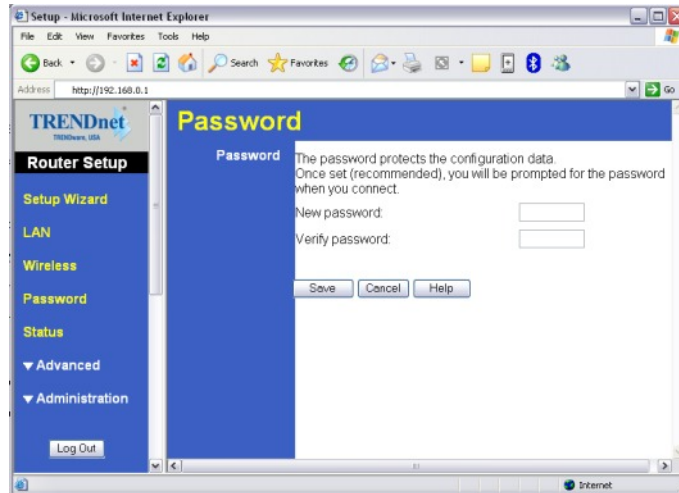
Setup - Microsoft Internet Explorer

File Edit View Favorites Tools Help

Back Search Favorites

Address http://192.168.0.1 Go

TRENDnet
TRENDware, USA

Router Setup

Setup Wizard

LAN

Wireless

Password

Status

▼Advanced

▼Administration

Log Out

Password

Password

The password protects the configuration data.
Once set (recommended), you will be prompted for the password when you connect.

New password:

Verify password:

Save Cancel Help

Internet